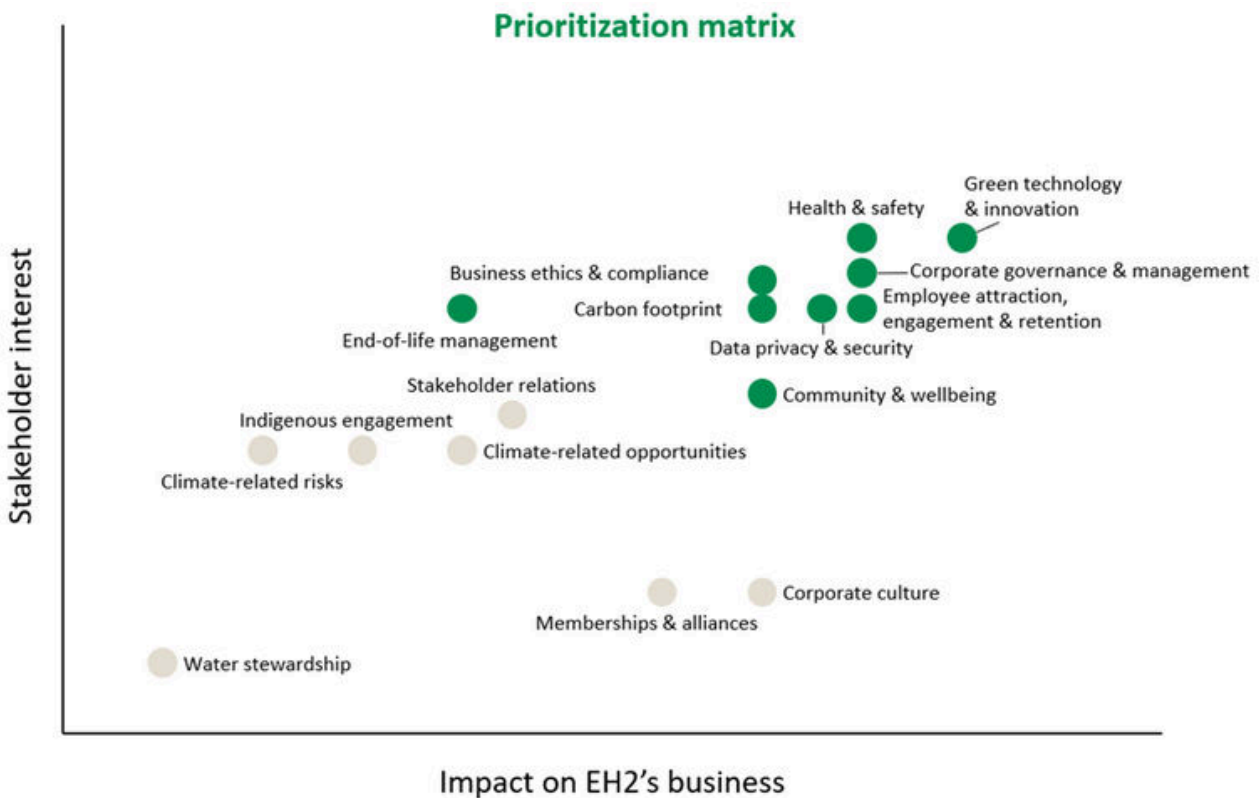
Prioritization matrix

Stakeholder interest

Green technology & innovation

Health & safety

Business ethics & compliance

Corporate governance & management

Carbon footprint

Employee attraction, engagement & retention

End-of-life management

Data privacy & security

Stakeholder relations

Community & wellbeing

Indigenous engagement

Climate-related opportunities

Climate-related risks

Corporate culture

Memberships & alliances

Water stewardship

Impact on EH2's business